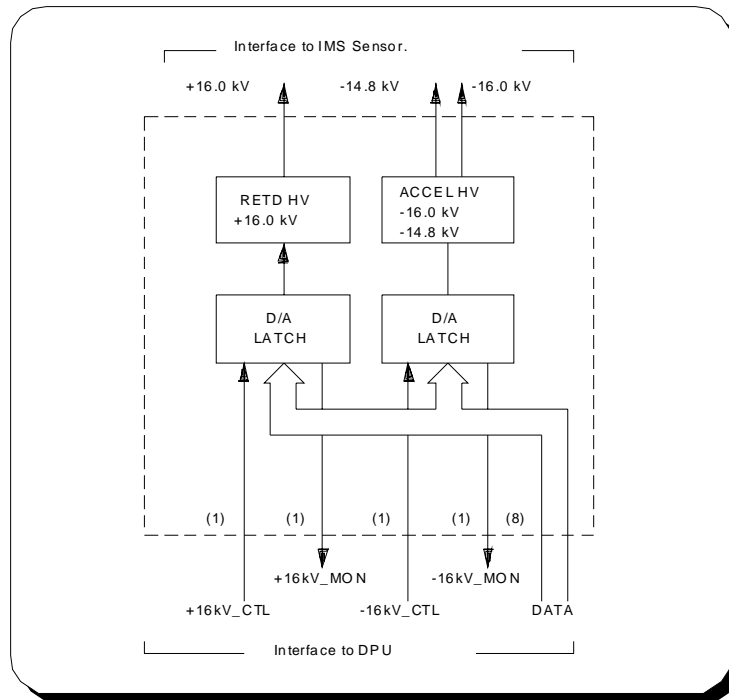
Interface to IMS Sensor.

+16.0 kV

-14.8 kV

-16.0 kV

RETD HV
+16.0 kV

ACCEL HV
-16.0 kV
-14.8 kV

D/A
LATCH

D/A
LATCH

(1)

(1)

(1)

(1)

(8)

+16kV_MON

-16kV_MON

+16kV_CTL

-16kV_CTL

DATA

Interface to DPU